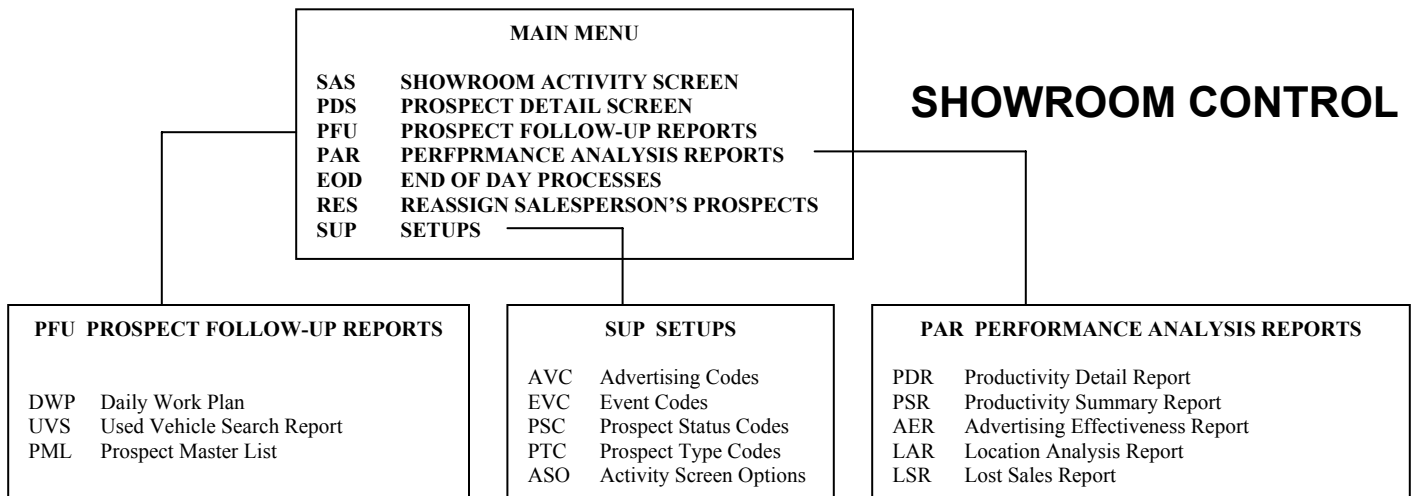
MAIN MENU

SAS SHOWROOM ACTIVITY SCREEN
PDS PROSPECT DETAIL SCREEN
PFU PROSPECT FOLLOW-UP REPORTS
PAR PERFPRMANCE ANALYSIS REPORTS
EOD END OF DAY PROCESSES
RES REASSIGN SALESPERSON'S PROSPECTS
SUP SETUPS

SHOWROOM CONTROL

PFU PROSPECT FOLLOW-UP REPORTS

DWP Daily Work Plan
UVS Used Vehicle Search Report
PML Prospect Master List

SUP SETUPS

AVC Advertising Codes
EVC Event Codes
PSC Prospect Status Codes
PTC Prospect Type Codes
ASO Activity Screen Options

PAR PERFORMANCE ANALYSIS REPORTS

PDR Productivity Detail Report
PSR Productivity Summary Report
AER Advertising Effectiveness Report
LAR Location Analysis Report
LSR Lost Sales Report